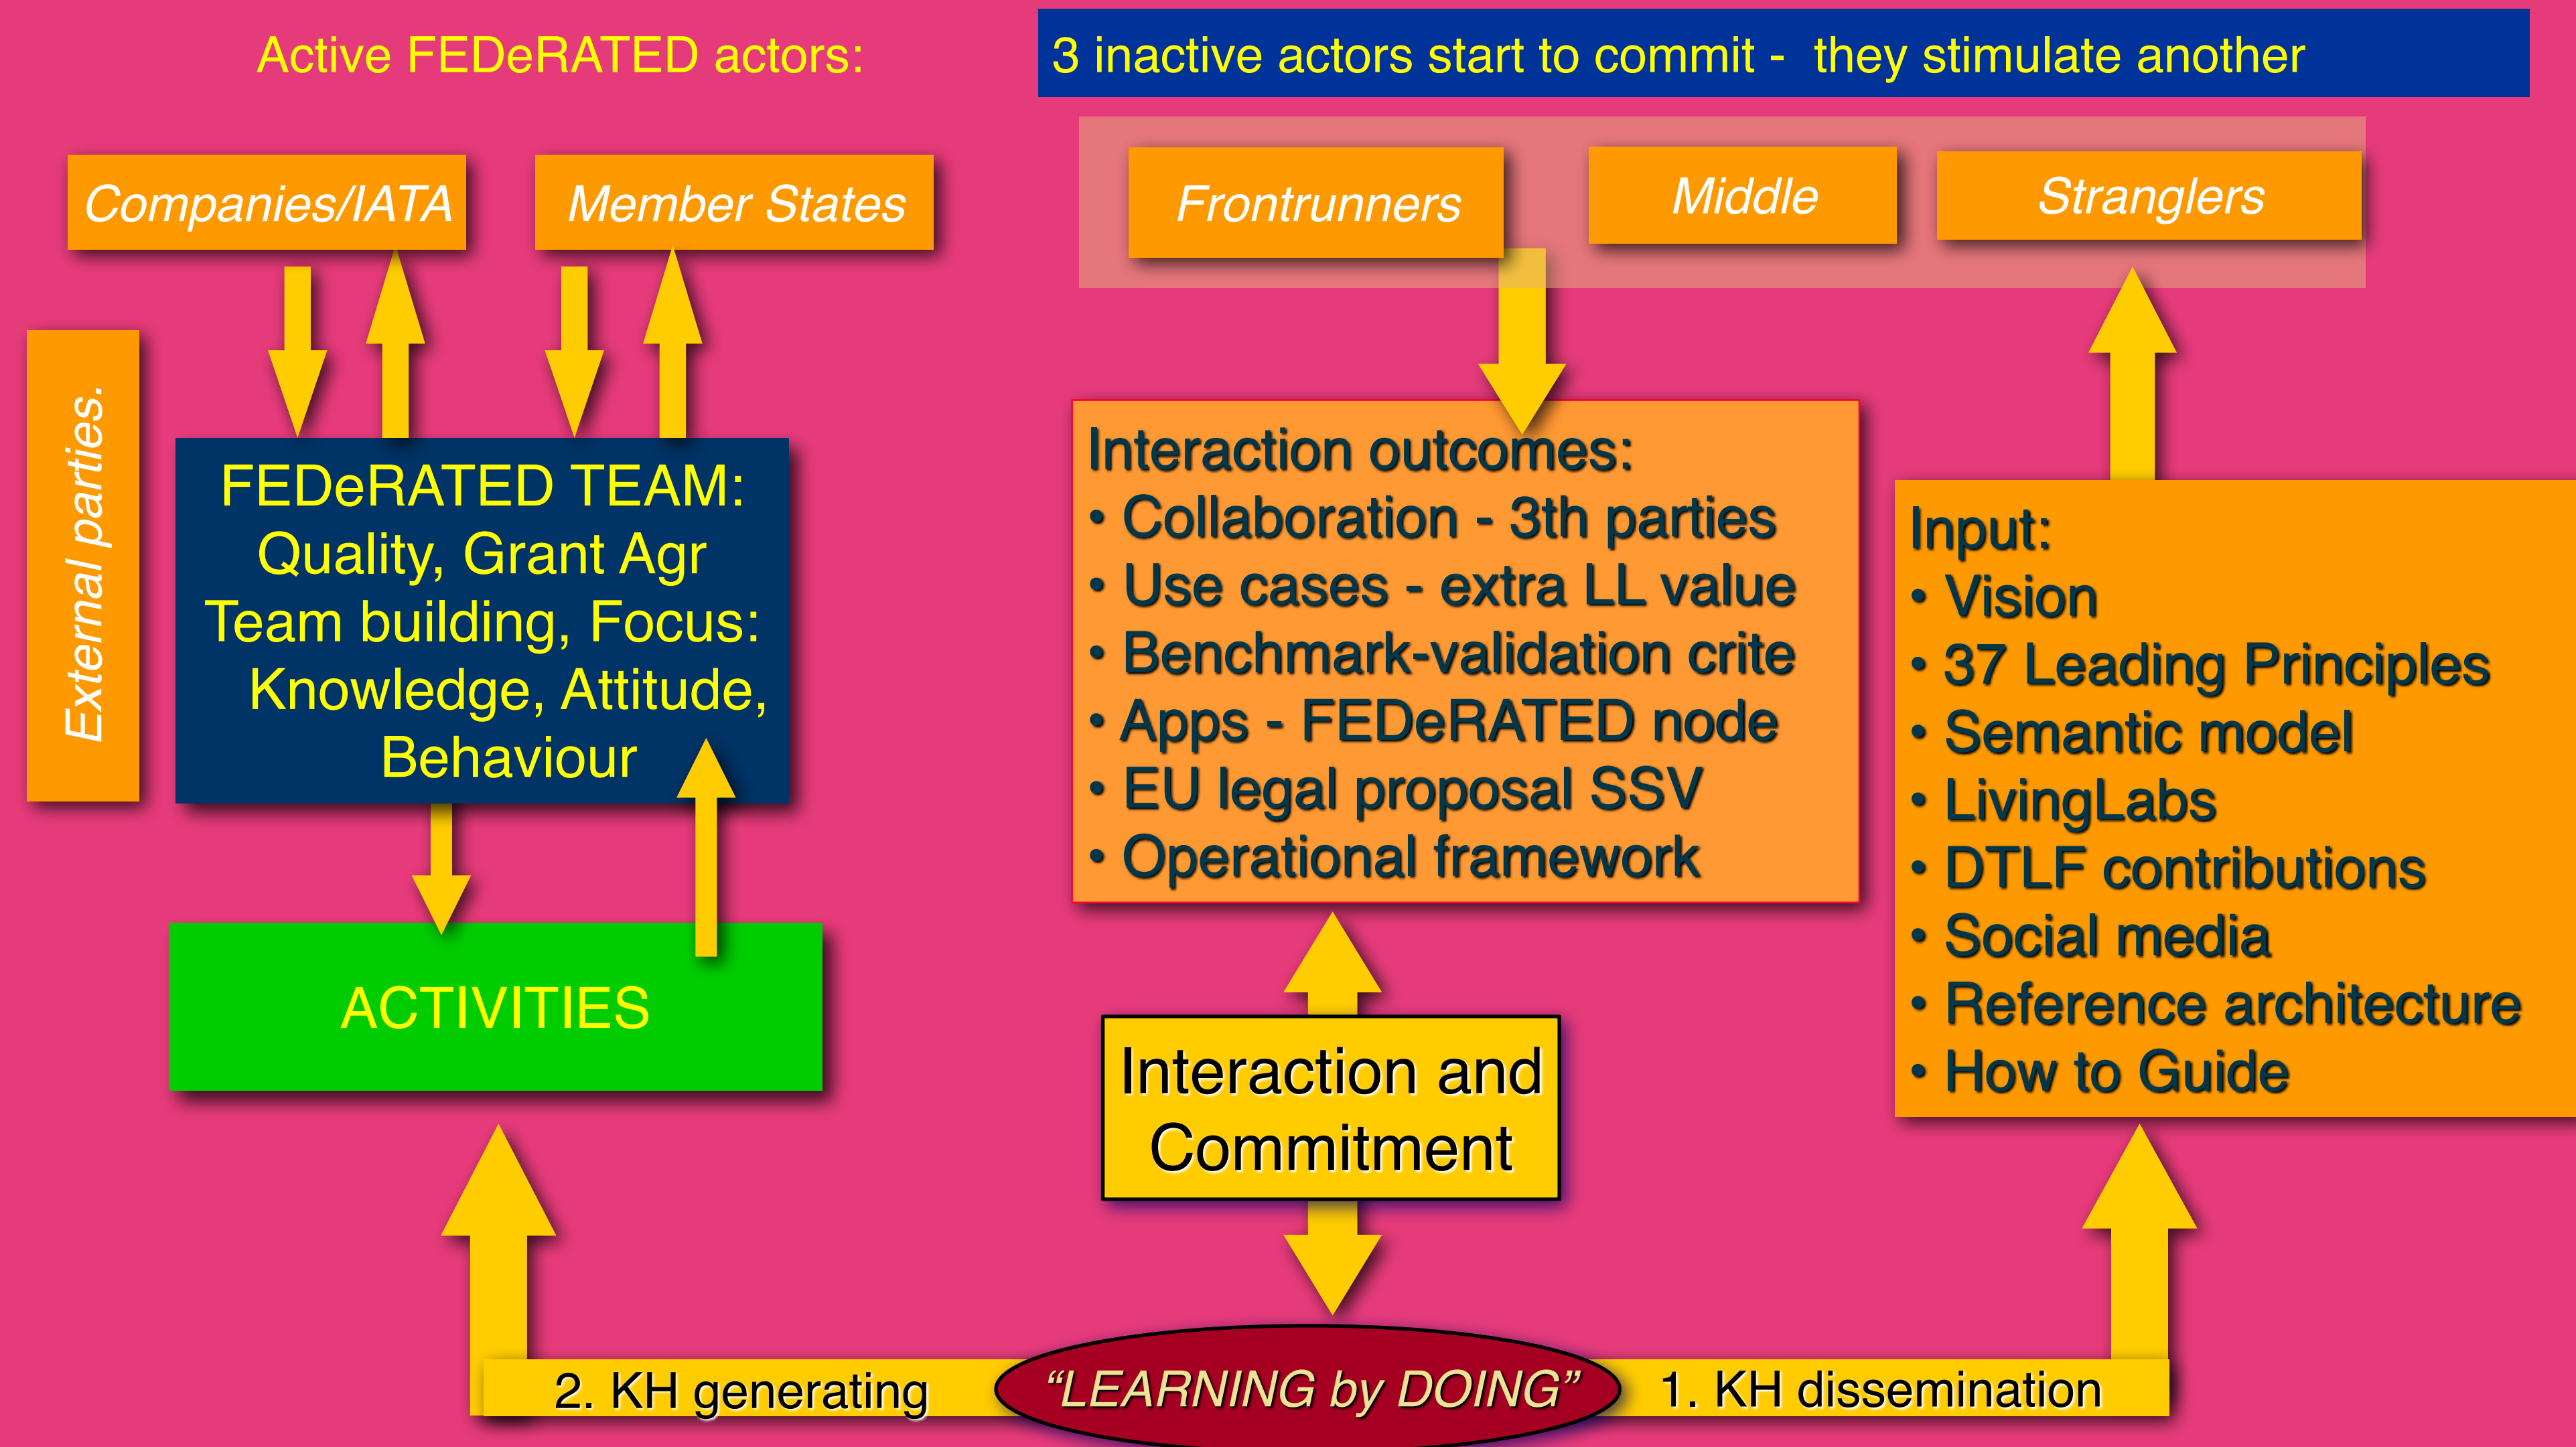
Active FEDeRATED actors:

3 inactive actors start to commit - they stimulate another

Companies/IATA

Member States

Frontrunners

Middle

Stranglers

External parties.

FEDeRATED TEAM:
Quality, Grant Agr
Team building, Focus:
Knowledge, Attitude,
Behaviour

Interaction outcomes:
• Collaboration - 3th parties
• Use cases - extra LL value
• Benchmark-validation crite
• Apps - FEDeRATED node
• EU legal proposal SSV
• Operational framework

Input:
• Vision
• 37 Leading Principles
• Semantic model
• LivingLabs
• DTLF contributions
• Social media
• Reference architecture
• How to Guide

ACTIVITIES

Interaction and Commitment

2. KH generating

"LEARNING by DOING"

1. KH dissemination